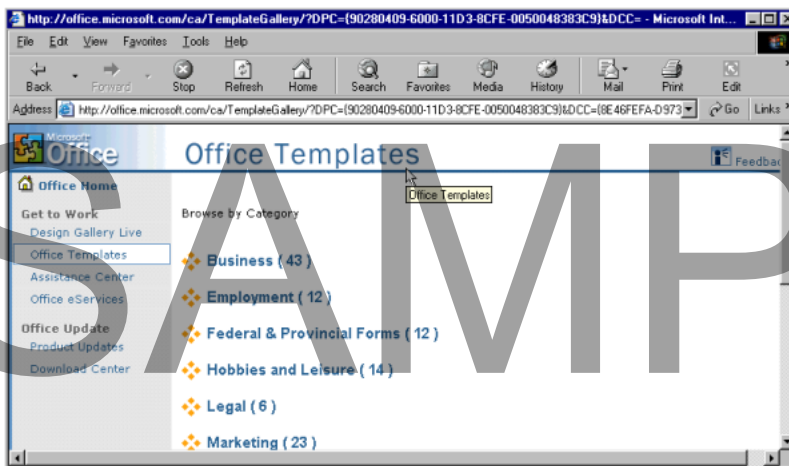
http://office.microsoft.com/ca/TemplateGallery/?DPC={90280409-6000-11D3-8CFE-0050048383C9}&DCC= - Microsoft Int...

File Edit View Favorites Tools Help

Back Forward Stop Refresh Home Search Favorites Media History Mail Print Edit

Address http://office.microsoft.com/ca/TemplateGallery/?DPC={90280409-6000-11D3-8CFE-0050048383C9}&DCC={8E46FEFA-D973 Go Links

Microsoft Office

Office Templates

Feedback

Office Home

Get to Work

Design Gallery Live

Office Templates

Assistance Center

Office eServices

Office Update

Product Updates

Download Center

Browse by Category

Office Templates

Business ( 43 )

Employment ( 12 )

Federal & Provincial Forms ( 12 )

Hobbies and Leisure ( 14 )

Legal ( 6 )

Marketing ( 23 )

SAMP